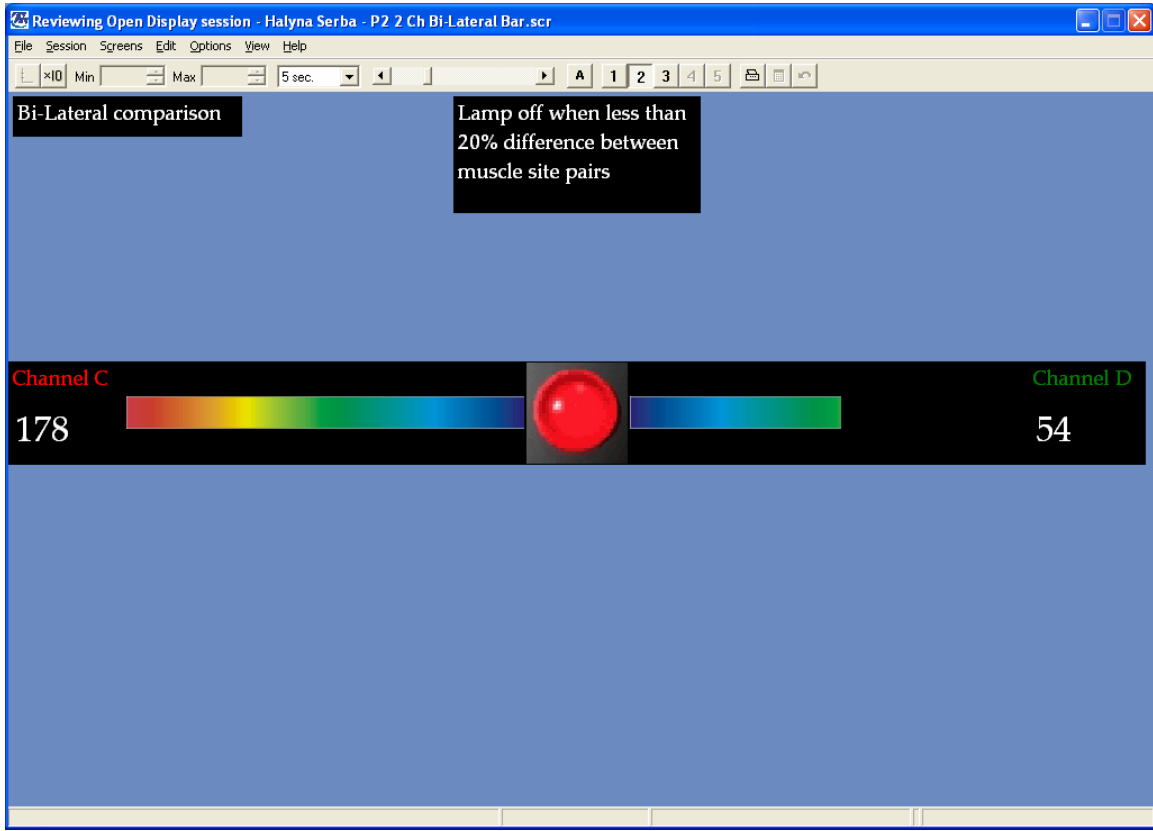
Reviewing Open Display session - Halyna Serba - P2 2 Ch Bi-Lateral Bar.scr

File Session Screens Edit Options View Help

×10 Min Max 5 sec. A 1 2 3 4 5

Bi-Lateral comparison

Lamp off when less than 20% difference between muscle site pairs

Channel C

178

Channel D

54